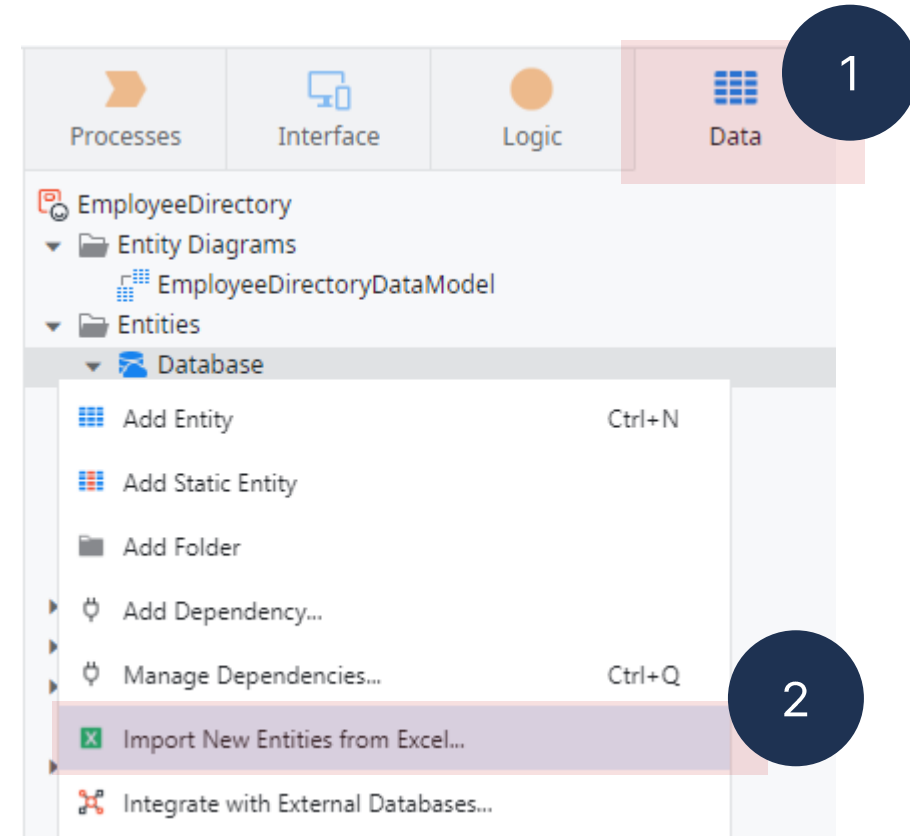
Processes Interface Logic Data

1

EmployeeDirectory
Entity Diagrams
EmployeeDirectoryDataModel
Entities
Database

Add Entity Ctrl+N
Add Static Entity
Add Folder
Add Dependency...
Manage Dependencies... Ctrl+Q
Import New Entities from Excel...
Integrate with External Databases...

2